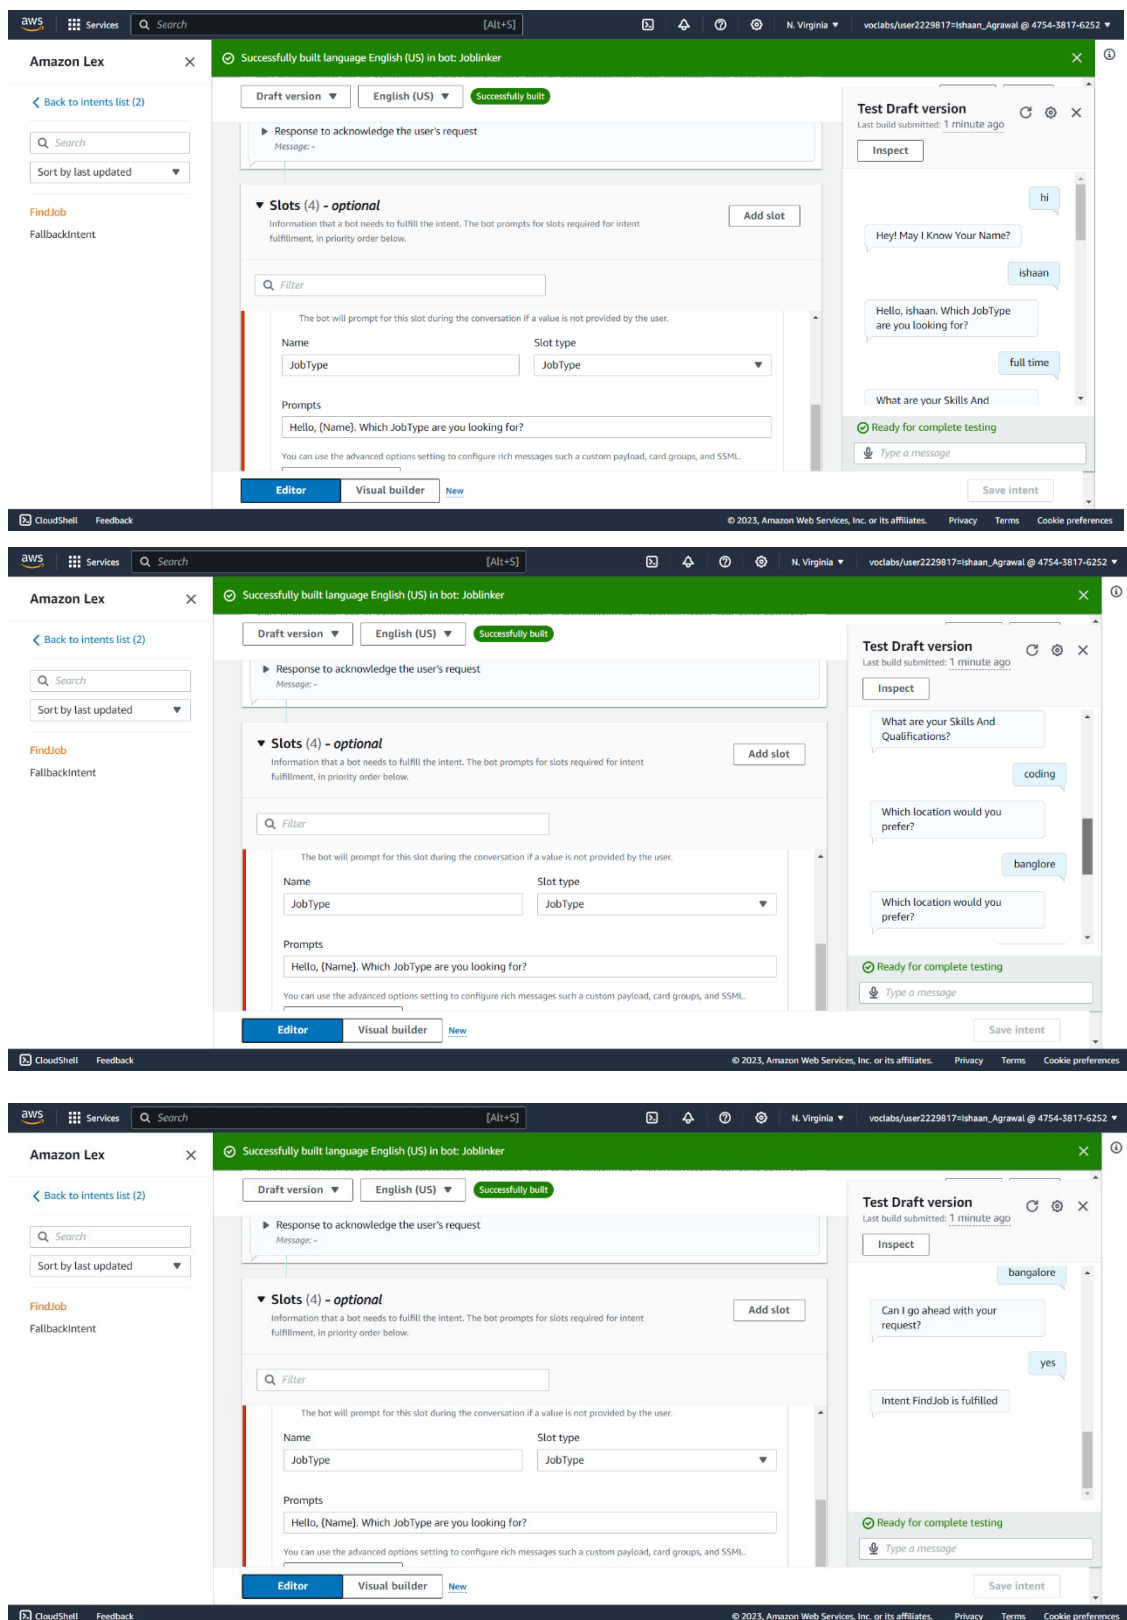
aws Services Search [Alt+S] N. Virginia ▼ voclabs/user2229817=Ishaan_Agrawal @ 4754-3817-6252 ▼

Amazon Lex

Back to intents list (2)

Search

Sort by last updated

FindJob

FallbackIntent

Successfully built language English (US) in bot: Joblinker

Draft version ▼ English (US) ▼ Successfully built

Response to acknowledge the user's request
Message: -

Slots (4) - optional

Information that a bot needs to fulfill the intent. The bot prompts for slots required for intent fulfillment, in priority order below.

Add slot

Filter

The bot will prompt for this slot during the conversation if a value is not provided by the user.

Name
JobType

Slot type
JobType

Prompts
Hello, {Name}. Which JobType are you looking for?

You can use the advanced options setting to configure rich messages such a custom payload, card groups, and SSML.

Editor Visual builder New

Test Draft version
Last build submitted: 1 minute ago

Inspect

hi

Hey! May I Know Your Name?

ishaan

Hello, ishaan. Which JobType are you looking for?

full time

What are your Skills And

Ready for complete testing

Type a message

Save intent

CloudShell Feedback © 2023, Amazon Web Services, Inc. or its affiliates. Privacy Terms Cookie preferences

aws Services Search [Alt+S] N. Virginia ▼ voclabs/user2229817=Ishaan_Agrawal @ 4754-3817-6252 ▼

Amazon Lex

Back to intents list (2)

Search

Sort by last updated

FindJob

FallbackIntent

Successfully built language English (US) in bot: Joblinker

Draft version ▼ English (US) ▼ Successfully built

Response to acknowledge the user's request
Message: -

Slots (4) - optional

Information that a bot needs to fulfill the intent. The bot prompts for slots required for intent fulfillment, in priority order below.

Add slot

Filter

The bot will prompt for this slot during the conversation if a value is not provided by the user.

Name
JobType

Slot type
JobType

Prompts
Hello, {Name}. Which JobType are you looking for?

You can use the advanced options setting to configure rich messages such a custom payload, card groups, and SSML.

Editor Visual builder New

Test Draft version
Last build submitted: 1 minute ago

Inspect

What are your Skills And Qualifications?

coding

Which location would you prefer?

banglore

Which location would you prefer?

Ready for complete testing

Type a message

Save intent

CloudShell Feedback © 2023, Amazon Web Services, Inc. or its affiliates. Privacy Terms Cookie preferences

aws Services Search [Alt+S] N. Virginia ▼ voclabs/user2229817=Ishaan_Agrawal @ 4754-3817-6252 ▼

Amazon Lex

Back to intents list (2)

Search

Sort by last updated

FindJob

FallbackIntent

Successfully built language English (US) in bot: Joblinker

Draft version ▼ English (US) ▼ Successfully built

Response to acknowledge the user's request
Message: -

Slots (4) - optional

Information that a bot needs to fulfill the intent. The bot prompts for slots required for intent fulfillment, in priority order below.

Add slot

Filter

The bot will prompt for this slot during the conversation if a value is not provided by the user.

Name
JobType

Slot type
JobType

Prompts
Hello, {Name}. Which JobType are you looking for?

You can use the advanced options setting to configure rich messages such a custom payload, card groups, and SSML.

Editor Visual builder New

Test Draft version
Last build submitted: 1 minute ago

Inspect

bangalore

Can I go ahead with your request?

yes

Intent FindJob is fulfilled

Ready for complete testing

Type a message

Save intent

CloudShell Feedback © 2023, Amazon Web Services, Inc. or its affiliates. Privacy Terms Cookie preferences